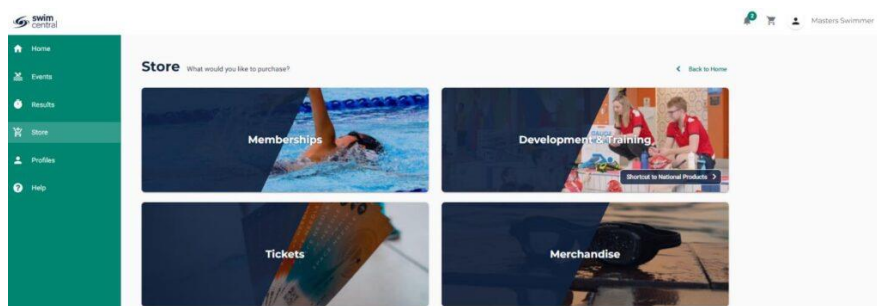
swim central

0

Masters Swimmer

Home

Events

Results

Store

Profiles

Help

Store What would you like to purchase?

Back to Home

Memberships

Development & Training

Shortcut to National Products

Tickets

Merchandise